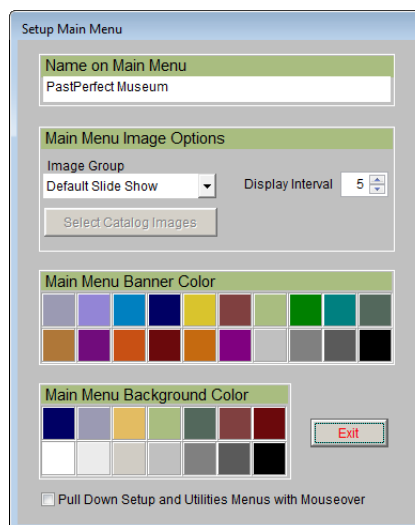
Setup Main Menu

Name on Main Menu

PastPerfect Museum

Main Menu Image Options

Image Group

Default Slide Show

Display Interval 5

Select Catalog Images

Main Menu Banner Color

Main Menu Background Color

Exit

Pull Down Setup and Utilities Menus with Mouseover